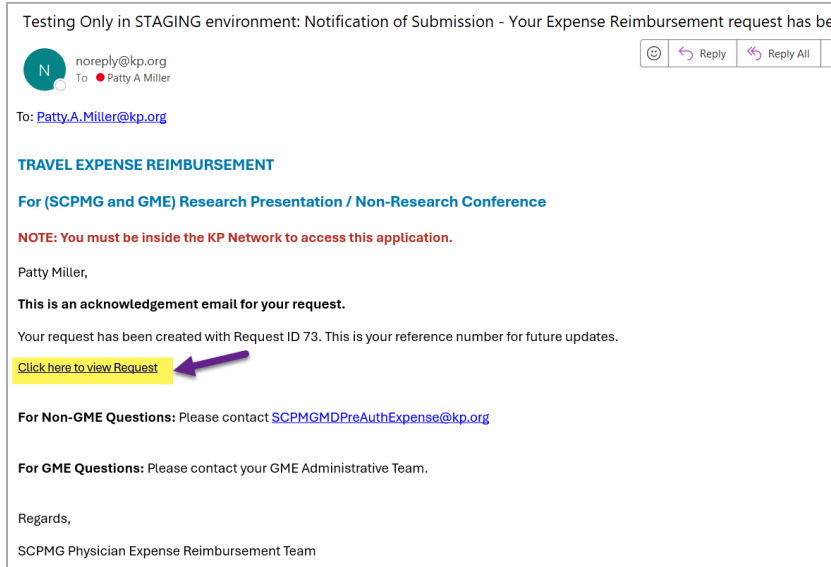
Testing Only in STAGING environment: Notification of Submission - Your Expense Reimbursement request has be

N
noreply@kp.org
To Patty A Miller

Reply
Reply All

To: Patty.A.Miller@kp.org

TRAVEL EXPENSE REIMBURSEMENT

For (SCPMG and GME) Research Presentation / Non-Research Conference

NOTE: You must be inside the KP Network to access this application.

Patty Miller,

This is an acknowledgement email for your request.

Your request has been created with Request ID 73. This is your reference number for future updates.

Click here to view Request

For Non-GME Questions: Please contact SCPMGMDPreAuthExpense@kp.org

For GME Questions: Please contact your GME Administrative Team.

Regards,

SCPMG Physician Expense Reimbursement Team